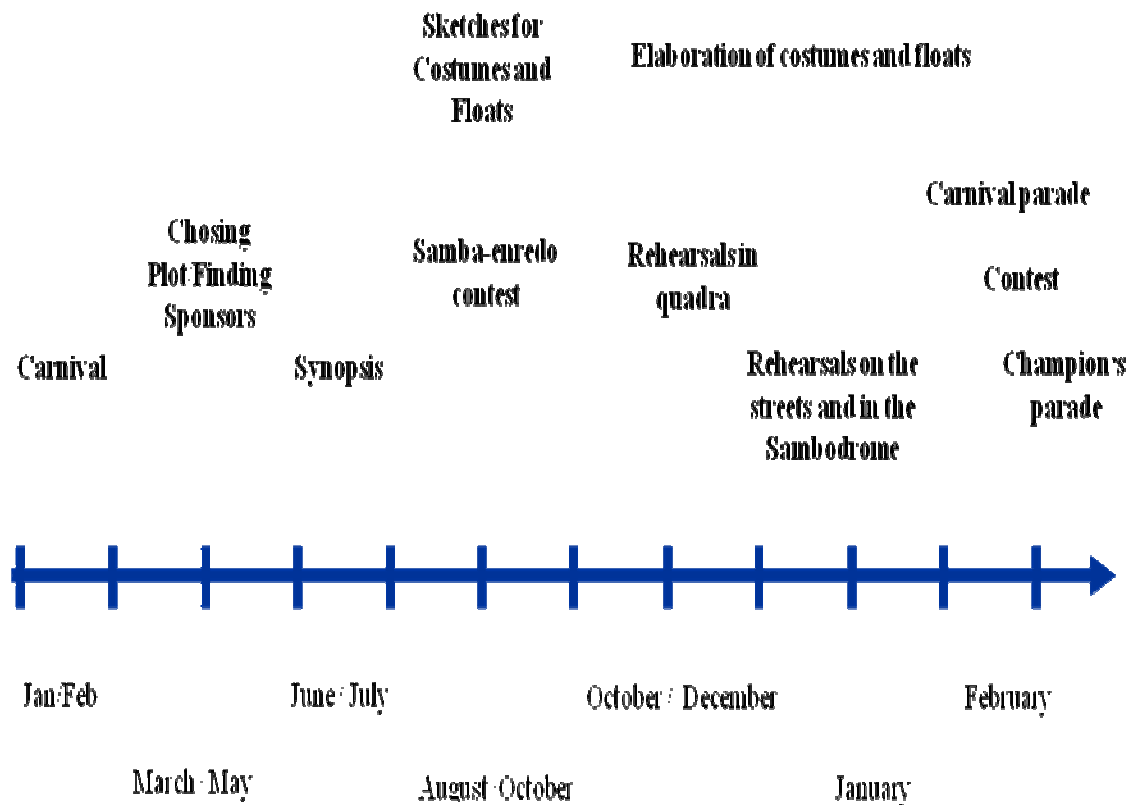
Sketches for Costumes and Floats

Elaboration of costumes and floats

Chosing Plot/Finding Sponsors

Samba-enredo contest

Rehearsals in quadra

Carnival parade

Contest

Carnival

Synopsis

Rehearsals on the streets and in the Sambodrome

Champion's parade

Jan/Feb

June / July

October / December

February

March - May

August -October

January